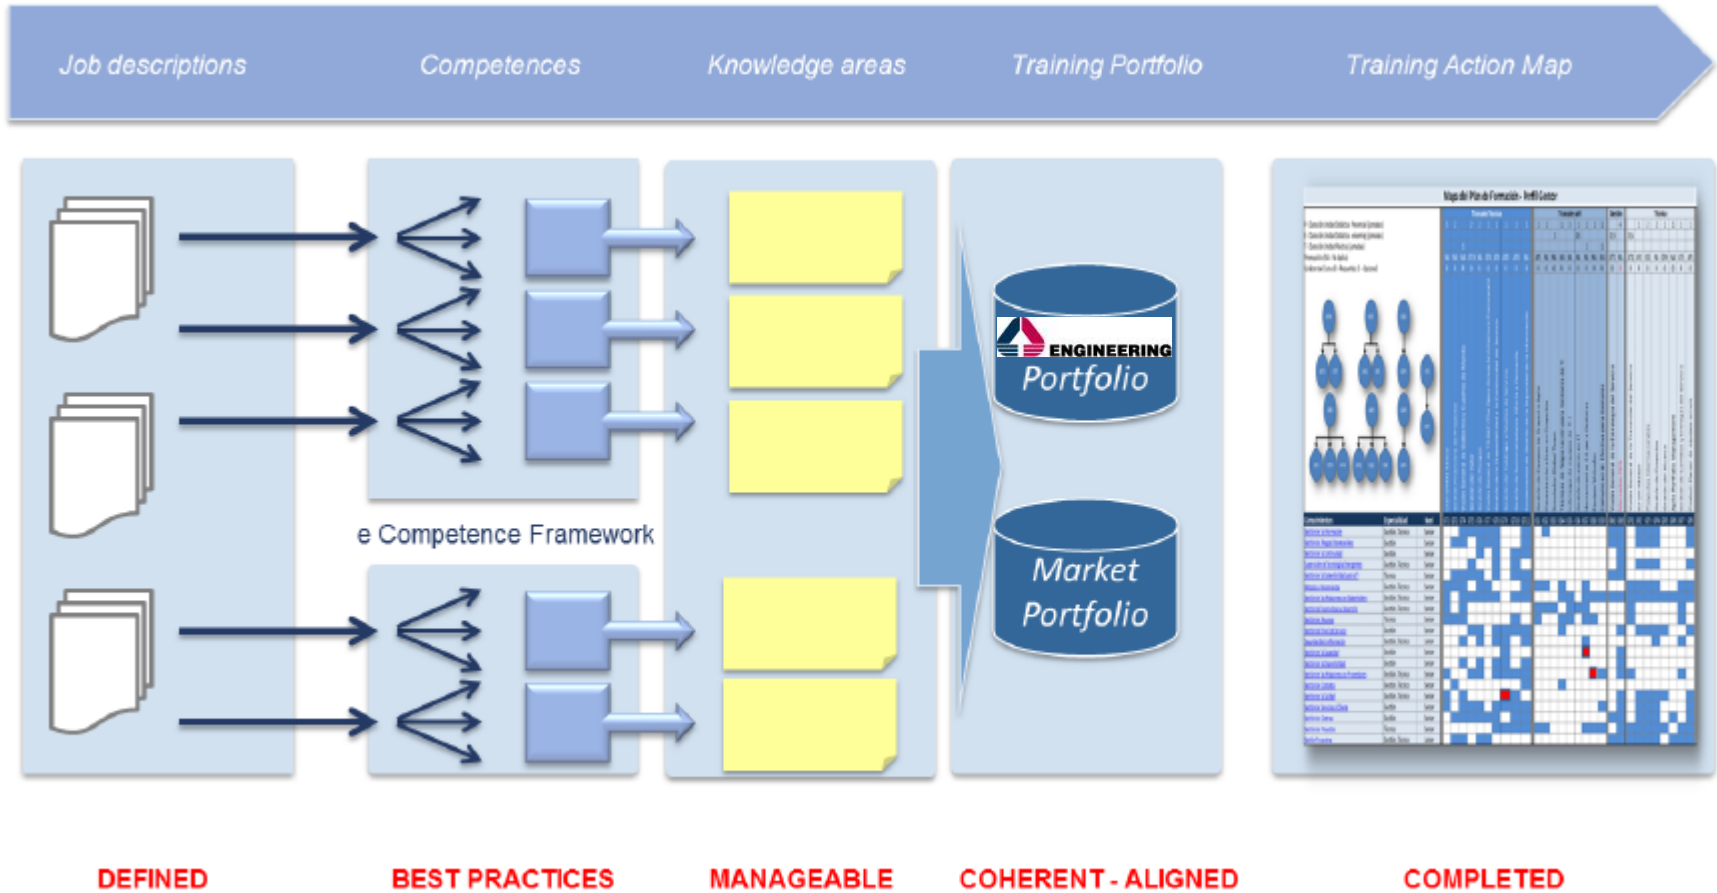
Job descriptions
Competences
Knowledge areas
Training Portfolio
Training Action Map

e Competence Framework

ENGINEERING
Portfolio

Market Portfolio

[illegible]

DEFINED
BEST PRACTICES
MANAGEABLE
COHERENT - ALIGNED
COMPLETED